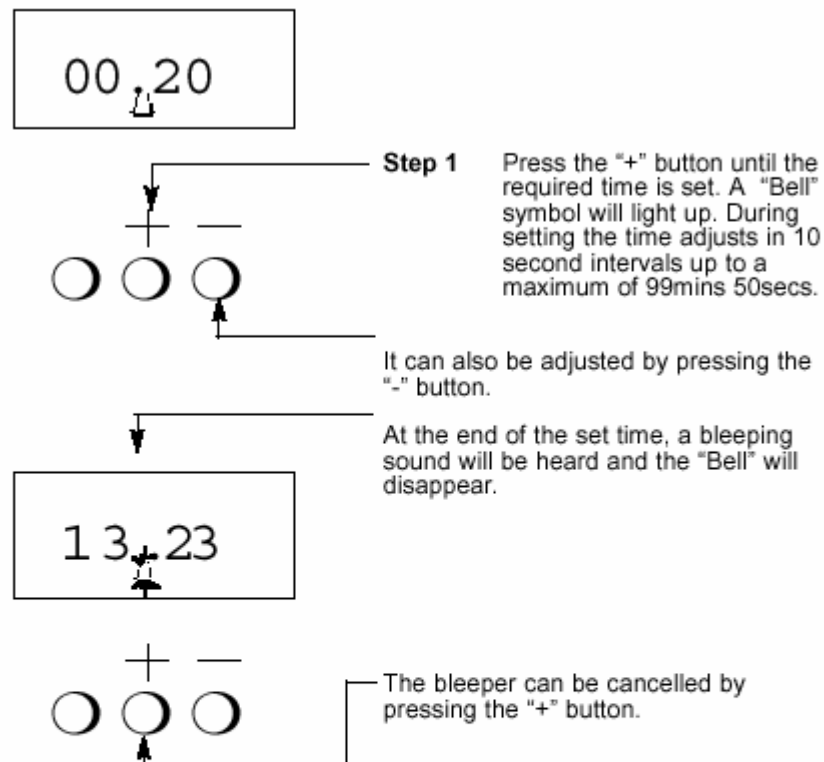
00.20

Step 1 Press the "+" button until the required time is set. A "Bell" symbol will light up. During setting the time adjusts in 10 second intervals up to a maximum of 99mins 50secs.

+ —

It can also be adjusted by pressing the "-" button.

At the end of the set time, a bleeping sound will be heard and the "Bell" will disappear.

13.23

+ —

The bleeper can be cancelled by pressing the "+" button.